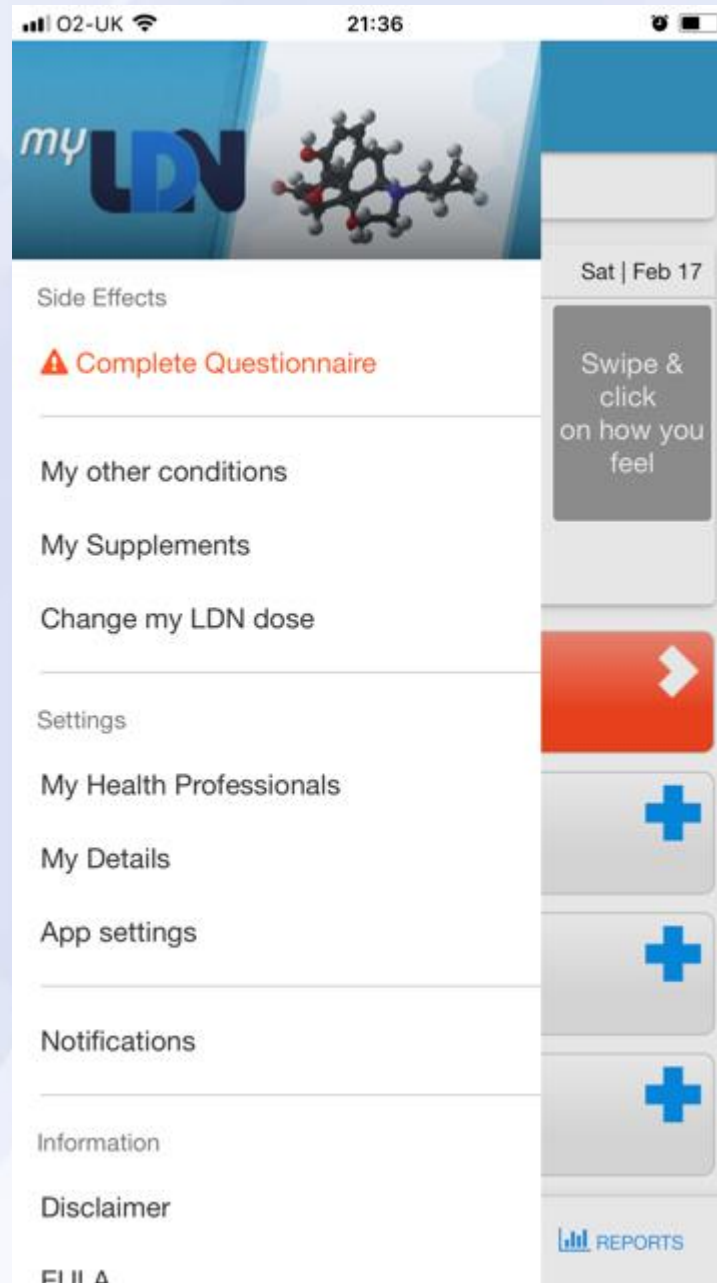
O2-UK 21:36

my LDN

Side Effects

Complete Questionnaire

My other conditions

My Supplements

Change my LDN dose

Settings

My Health Professionals

My Details

App settings

Notifications

Information

Disclaimer

EULA

Sat | Feb 17

Swipe & click on how you feel

REPORTS